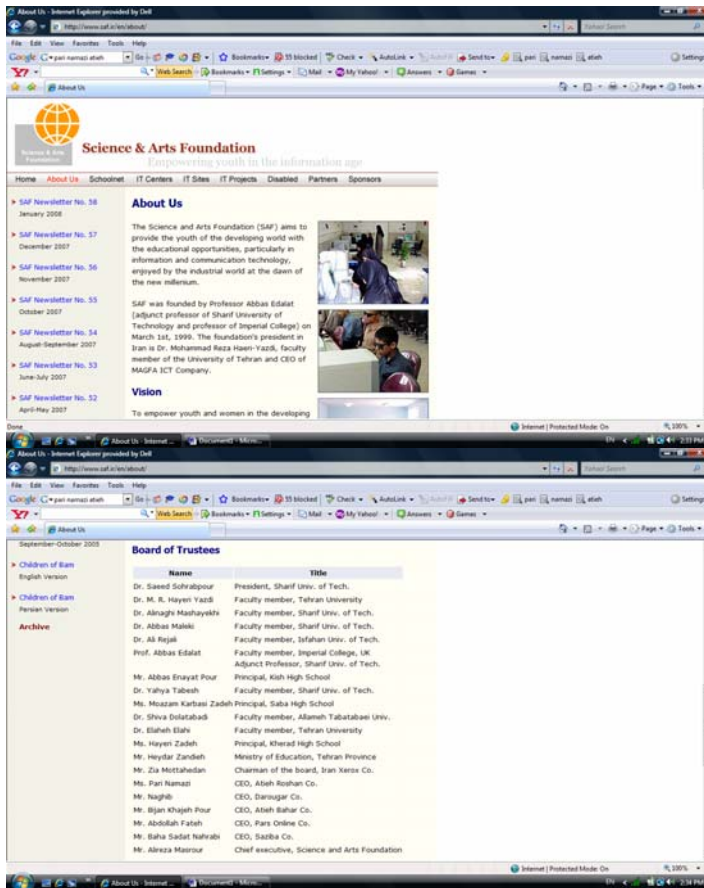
About Us - Internet Explorer provided by Dell

http://www.saf.ir/en/about/

Yahoo! Search

File Edit View Favorites Tools Help

Google pari namazi atieh Go Bookmarks 55 blocked Check AutoLink Send to pari namazi atieh Settings

Web Search Bookmarks Settings Mail My Yahoo! Answers Games

About Us

Page Tools

Science & Arts Foundation

Science & Arts Foundation

Empowering youth in the information age

Home About Us Schoolnet IT Centers IT Sites IT Projects Disabled Partners Sponsors

SAF Newsletter No. 58
January 2008

SAF Newsletter No. 57
December 2007

SAF Newsletter No. 56
November 2007

SAF Newsletter No. 55
October 2007

SAF Newsletter No. 54
August-September 2007

SAF Newsletter No. 53
June-July 2007

SAF Newsletter No. 52
April-May 2007

About Us

The Science and Arts Foundation (SAF) aims to provide the youth of the developing world with the educational opportunities, particularly in information and communication technology, enjoyed by the industrial world at the dawn of the new millenium.

SAF was founded by Professor Abbas Edalat (adjunct professor of Sharif University of Technology and professor of Imperial College) on March 1st, 1999. The foundation's president in Iran is Dr. Mohammad Reza Haeri-Yazdi, faculty member of the University of Tehran and CEO of MAGFA ICT Company.

Vision

To empower youth and women in the developing

Done Internet | Protected Mode: On 100%

About Us - Internet... Document1 - Micro... 2:33 PM

About Us - Internet Explorer provided by Dell

http://www.saf.ir/en/about/

Yahoo! Search

File Edit View Favorites Tools Help

Google pari namazi atieh Go Bookmarks 55 blocked Check AutoLink Send to pari namazi atieh Settings

Web Search Bookmarks Settings Mail My Yahoo! Answers Games

About Us

Page Tools

September-October 2005

Children of Bam
English Version

Children of Bam
Persian Version

Archive

Board of Trustees

| Name | Title |
|---|---|
| Dr. Saeed Sohrabpour | President, Sharif Univ. of Tech. |
| Dr. M. R. Hayeri Yazdi | Faculty member, Tehran University |
| Dr. Alnaghi Mashayekhi | Faculty member, Sharif Univ. of Tech. |
| Dr. Abbas Maleki | Faculty member, Sharif Univ. of Tech. |
| Dr. Ali Rejali | Faculty member, Isfahan Univ. of Tech. |
| Prof. Abbas Edalat | Faculty member, Imperial College, UK Adjunct Professor, Sharif Univ. of Tech. |
| Mr. Abbas Enayat Pour | Principal, Kish High School |
| Dr. Yahya Tabesh | Faculty member, Sharif Univ. of Tech. |
| Ms. Moazam Karbasi Zadeh | Principal, Saba High School |
| Dr. Shiva Dolatabadi | Faculty member, Allameh Tabatabaei Univ. |
| Dr. Elaheh Elahi | Faculty member, Tehran University |
| Ms. Hayeri Zadeh | Principal, Kherad High School |
| Mr. Heydar Zandieh | Ministry of Education, Tehran Province |
| Mr. Zia Mottahedan | Chairman of the board, Iran Xerox Co. |
| Ms. Pari Namazi | CEO, Atieh Roshan Co. |
| Mr. Naghib | CEO, Darougar Co. |
| Mr. Bijan Khajeh Pour | CEO, Atieh Bahar Co. |
| Mr. Abdollah Fateh | CEO, Pars Online Co. |
| Mr. Baha Sadat Nahrabi | CEO, Saziba Co. |
| Mr. Alireza Masrour | Chief executive, Science and Arts Foundation |

Internet | Protected Mode: On 100%

About Us - Internet... Document1 - Micro... 2:34 PM